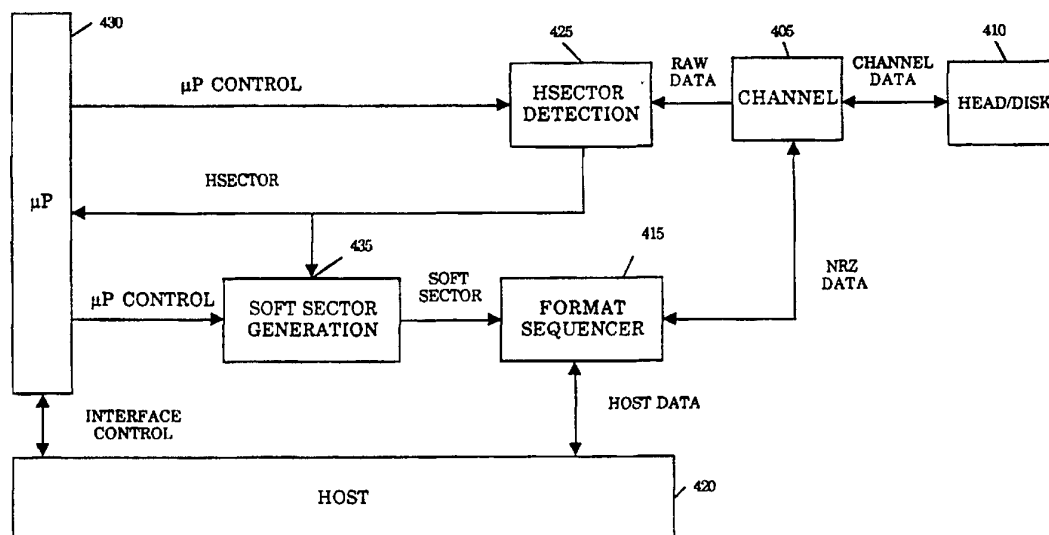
430

425

405

410

μP CONTROL

RAW DATA

CHANNEL DATA

HSECTOR DETECTION

CHANNEL

HEAD/DISK

HSECTOR

μP

435

415

SOFT SECTOR

NRZ DATA

μP CONTROL

SOFT SECTOR GENERATION

FORMAT SEQUENCER

INTERFACE CONTROL

HOST DATA

HOST

420